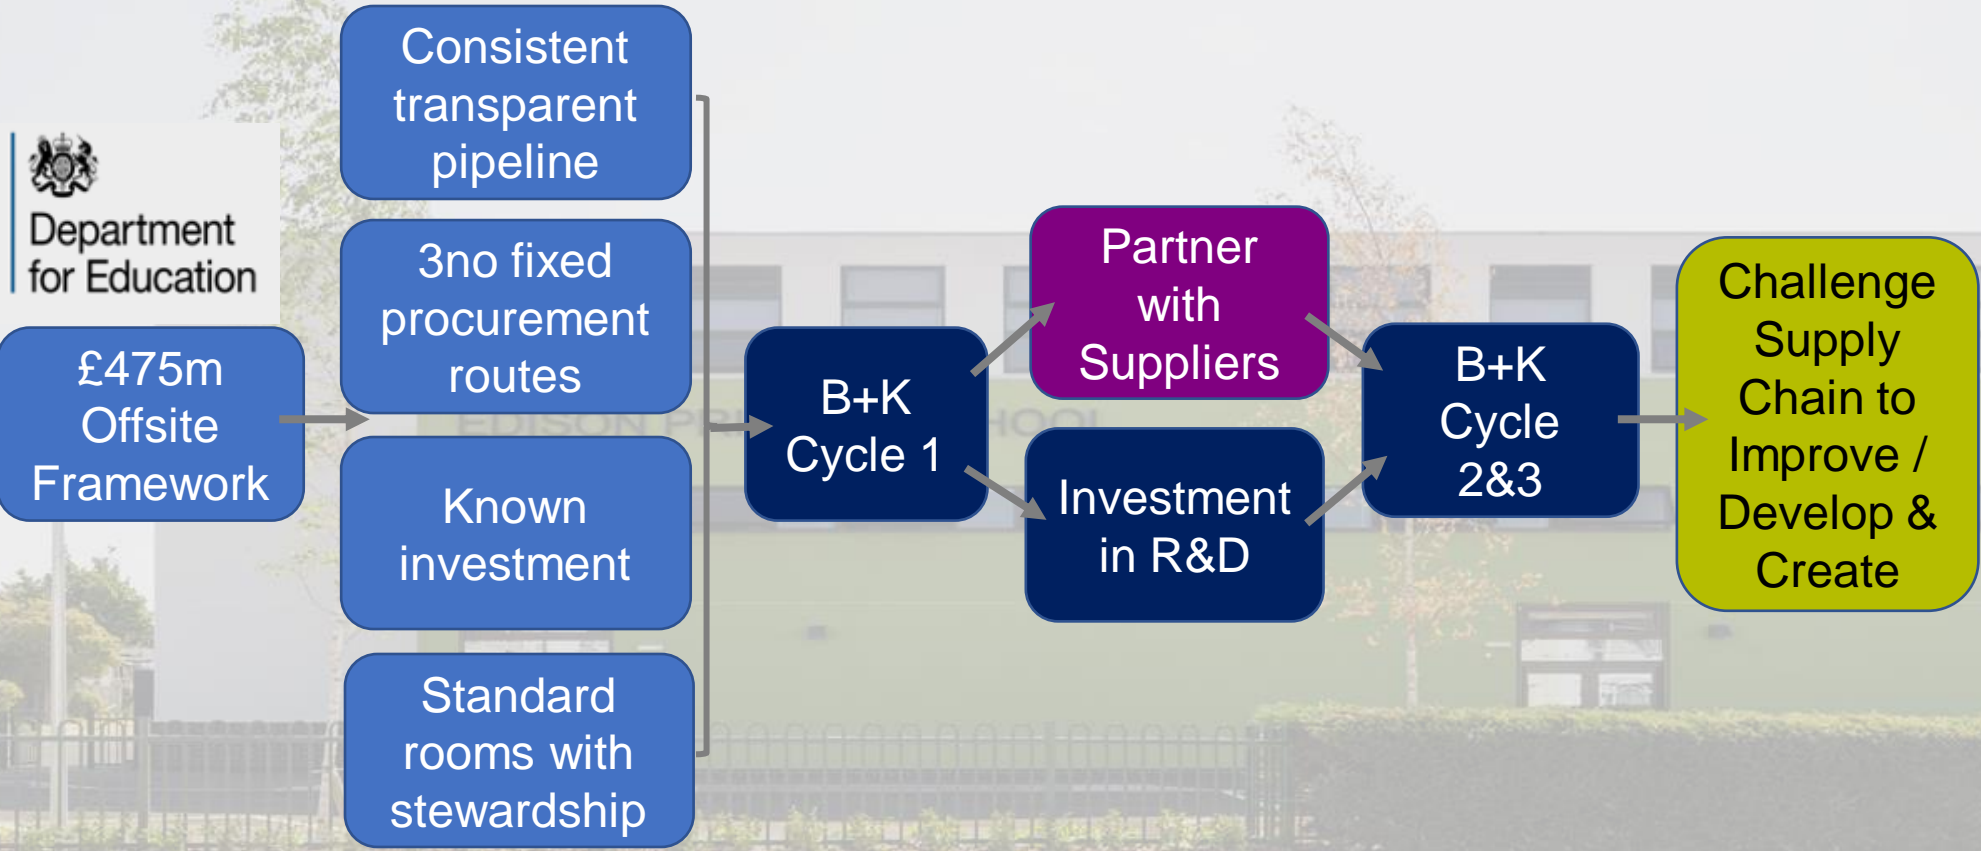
Department for Education

£475m Offsite Framework

Consistent transparent pipeline

3no fixed procurement routes

Known investment

Standard rooms with stewardship

B+K Cycle 1

Partner with Suppliers

Investment in R&D

B+K Cycle 2&3

Challenge Supply Chain to Improve / Develop & Create